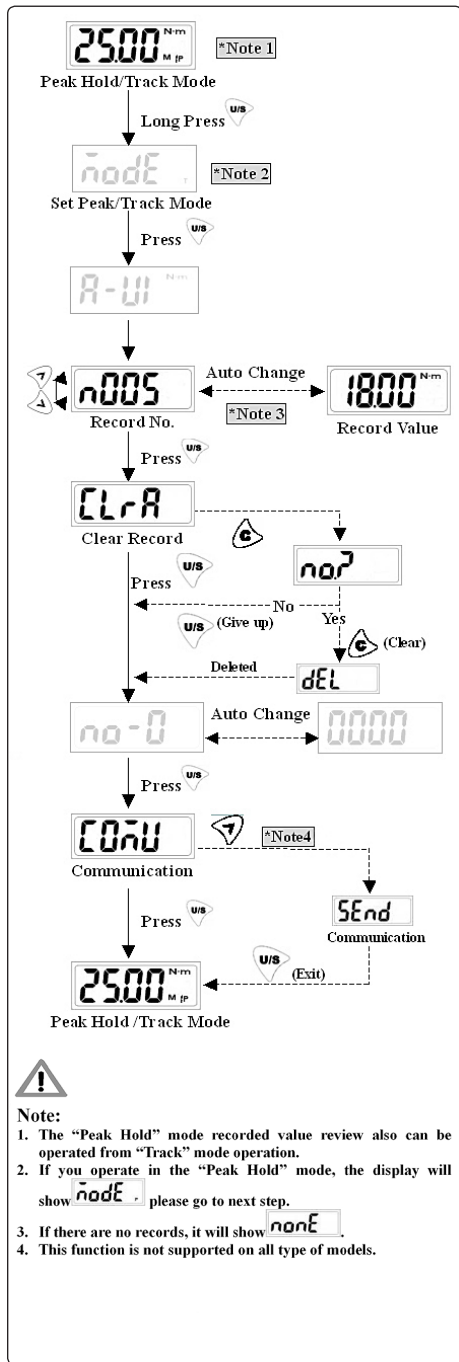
25.00 N·m M fP
*Note 1
Peak Hold/Track Mode
Long Press U/S
nodE
*Note 2
Set Peak/Track Mode
Press U/S
A-U1 N·m
n005
Auto Change
18.00 N·m
Record No.
*Note 3
Record Value
Press U/S
CLrA
Clear Record
C
no?
Press U/S
No
U/S (Give up)
Yes
C (Clear)
Deleted
dEL
no-0
Auto Change
0000
Press U/S
CONU
*Note4
Communication
Press U/S
SEnd
Communication
U/S (Exit)
25.00 N·m M fP
Peak Hold /Track Mode

Note:
1. The "Peak Hold" mode recorded value review also can be operated from "Track" mode operation.
2. If you operate in the "Peak Hold" mode, the display will show nodE please go to next step.
3. If there are no records, it will show nonE.
4. This function is not supported on all type of models.